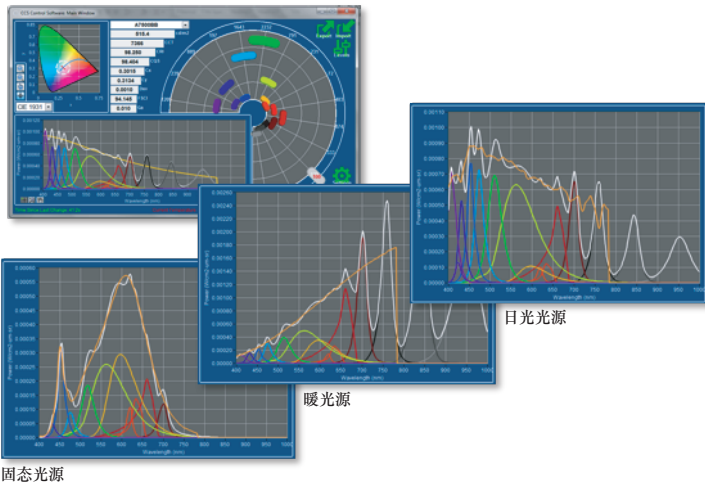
STS Control Software Main Window

A7000BB

Export

Import

Update

CIE 1931

Wavelength (nm)

Power (W/nm)

Wavelength (nm)

Power (W/nm)

Wavelength (nm)

日光光源

暖光源

Power (W/nm)

Wavelength (nm)

固态光源